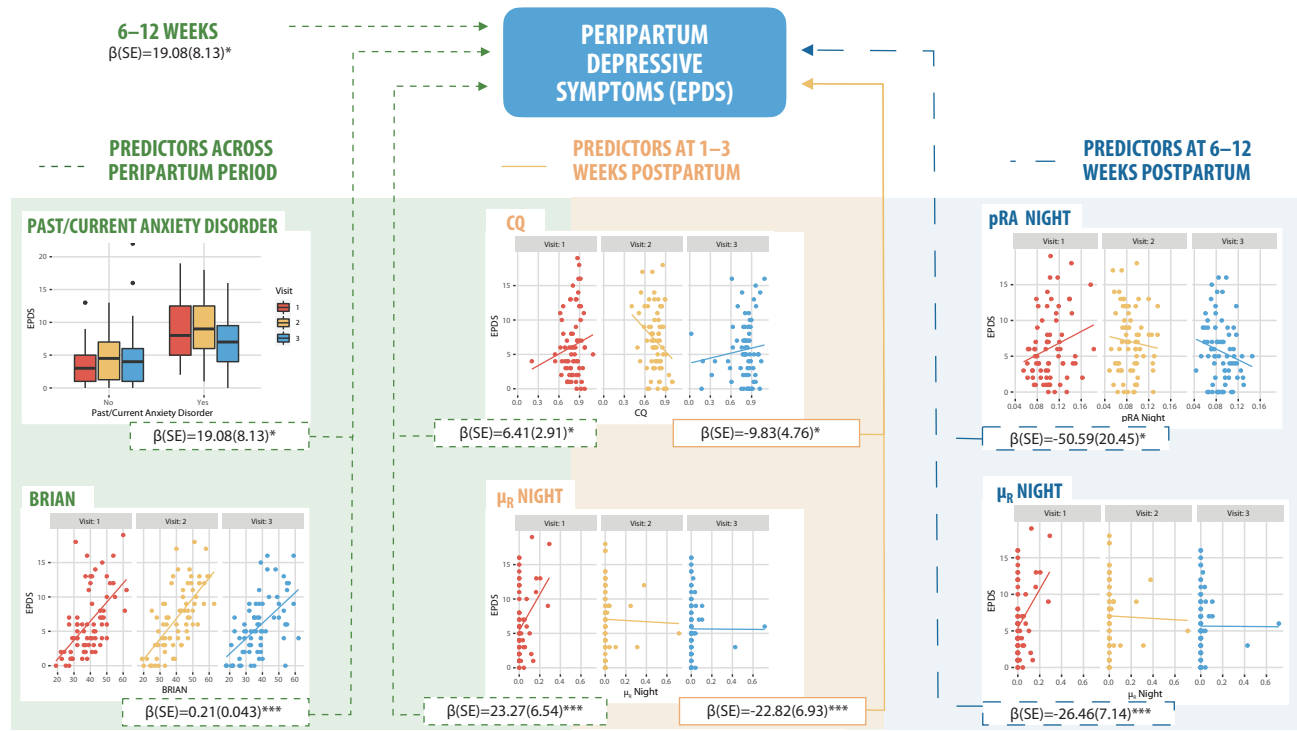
6–12 WEEKS
β(SE)=19.08(8.13)*

PERIPARTUM DEPRESSIVE SYMPTOMS (EPDS)

PREDICTORS ACROSS PERIPARTUM PERIOD

PREDICTORS AT 1–3 WEEKS POSTPARTUM

PREDICTORS AT 6–12 WEEKS POSTPARTUM

PAST/CURRENT ANXIETY DISORDER

20
15
10
5
0
EPDS
No
Yes
Past/Current Anxiety Disorder
Visit
1
2
3

β(SE)=19.08(8.13)*

CQ

Visit: 1
Visit: 2
Visit: 3
15
10
5
0
EPDS
0.0 0.3 0.6 0.9 0.0 0.3 0.6 0.9 0.0 0.3 0.6 0.9
CQ

β(SE)=6.41(2.91)*
β(SE)=-9.83(4.76)*

pRA NIGHT

Visit: 1
Visit: 2
Visit: 3
15
10
5
0
EPDS
0.04 0.08 0.12 0.16 0.04 0.08 0.12 0.16 0.04 0.08 0.12 0.16
pRA Night

β(SE)=-50.59(20.45)*

BRIAN

Visit: 1
Visit: 2
Visit: 3
15
10
5
0
EPDS
20 30 40 50 60 20 30 40 50 60 20 30 40 50 60
BRIAN

β(SE)=0.21(0.043)***

$\mu_R$ NIGHT

Visit: 1
Visit: 2
Visit: 3
15
10
5
0
EPDS
0.0 0.2 0.4 0.6 0.0 0.2 0.4 0.6 0.0 0.2 0.4 0.6
$\mu_r$ Night

β(SE)=23.27(6.54)***
β(SE)=-22.82(6.93)***

$\mu_R$ NIGHT

Visit: 1
Visit: 2
Visit: 3
15
10
5
0
EPDS
0.0 0.2 0.4 0.6 0.0 0.2 0.4 0.6 0.0 0.2 0.4 0.6
$\mu_r$ Night

β(SE)=-26.46(7.14)***